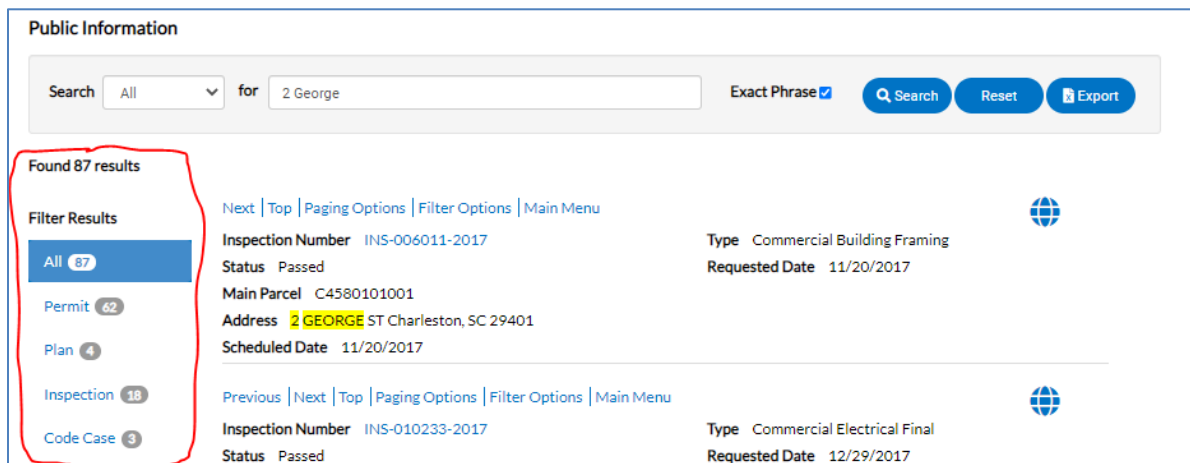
Public Information

Search All for 2 George Exact Phrase Search Reset Export

Found 87 results

Filter Results

All 87

Permit 62

Plan 4

Inspection 18

Code Case 3

Next | Top | Paging Options | Filter Options | Main Menu

Inspection Number INS-006011-2017
Status Passed
Main Parcel C4580101001
Address 2 GEORGE ST Charleston, SC 29401
Scheduled Date 11/20/2017

Type Commercial Building Framing
Requested Date 11/20/2017

Previous | Next | Top | Paging Options | Filter Options | Main Menu

Inspection Number INS-010233-2017
Status Passed

Type Commercial Electrical Final
Requested Date 12/29/2017